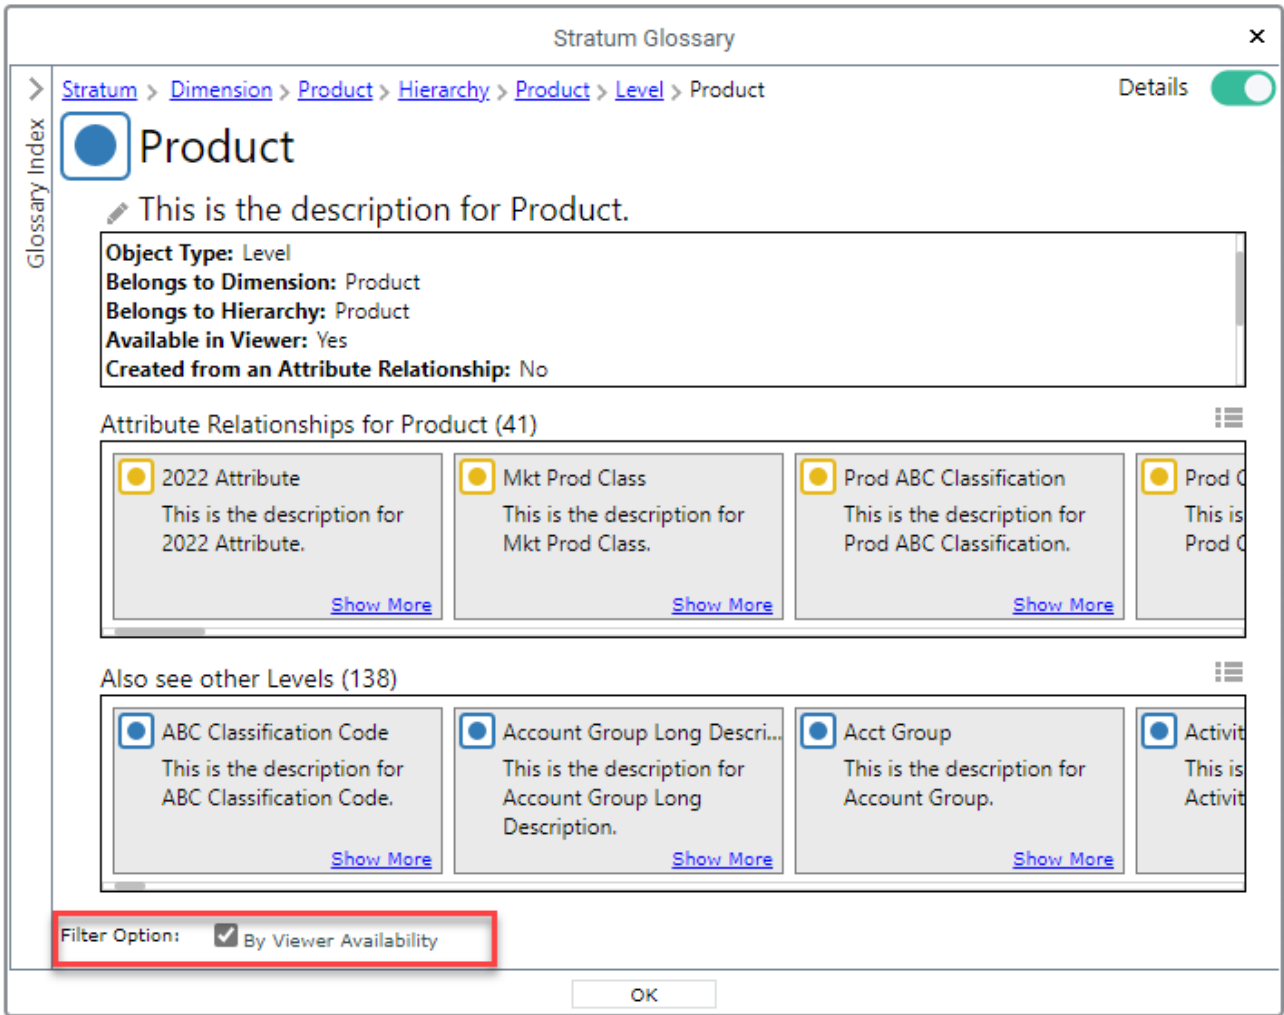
Stratum Glossary

×

Glossary Index

Stratum > Dimension > Product > Hierarchy > Product > Level > Product

Details

Product

This is the description for Product.

**Object Type:** Level
**Belongs to Dimension:** Product
**Belongs to Hierarchy:** Product
**Available in Viewer:** Yes
**Created from an Attribute Relationship:** No

Attribute Relationships for Product (41)

2022 Attribute
This is the description for 2022 Attribute.
Show More

Mkt Prod Class
This is the description for Mkt Prod Class.
Show More

Prod ABC Classification
This is the description for Prod ABC Classification.
Show More

Prod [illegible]
This is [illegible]
Prod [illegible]

Also see other Levels (138)

ABC Classification Code
This is the description for ABC Classification Code.
Show More

Account Group Long Descri...
This is the description for Account Group Long Description.
Show More

Acct Group
This is the description for Account Group.
Show More

Activit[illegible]
This is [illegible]
Activit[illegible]

Filter Option: By Viewer Availability

OK